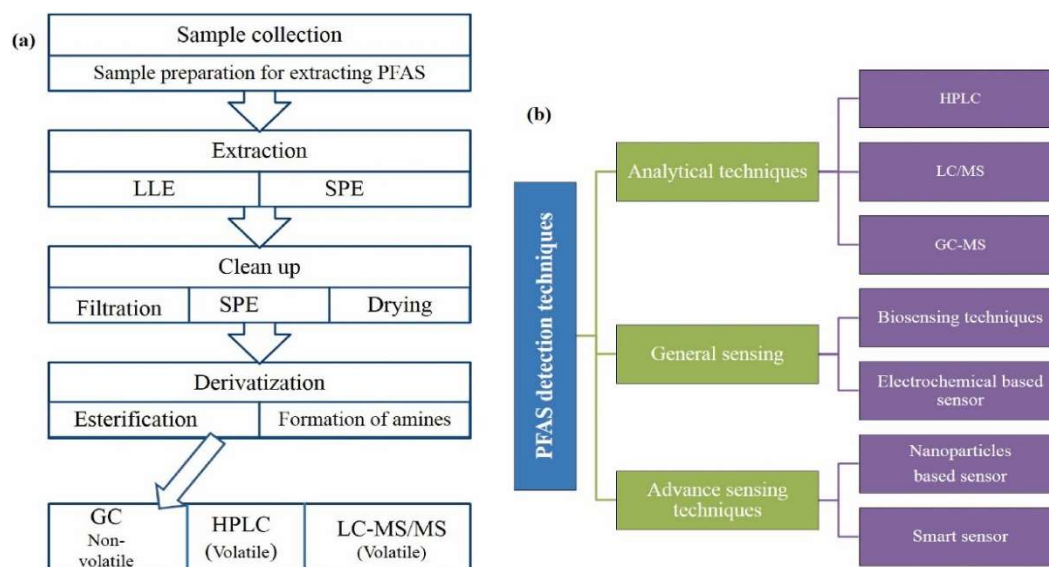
(a)

Sample collection

Sample preparation for extracting PFAS

Extraction

| LLE | SPE |
|---|---|

Clean up

| Filtration | SPE | Drying |
|---|---|---|

Derivatization

| Esterification | Formation of amines |
|---|---|

| GC Non-volatile | HPLC (Volatile) | LC-MS/MS (Volatile) |
|---|---|---|

(b)

PFAS detection techniques

Analytical techniques

HPLC

LC/MS

GC-MS

General sensing

Biosensing techniques

Electrochemical based sensor

Advance sensing techniques

Nanoparticles based sensor

Smart sensor